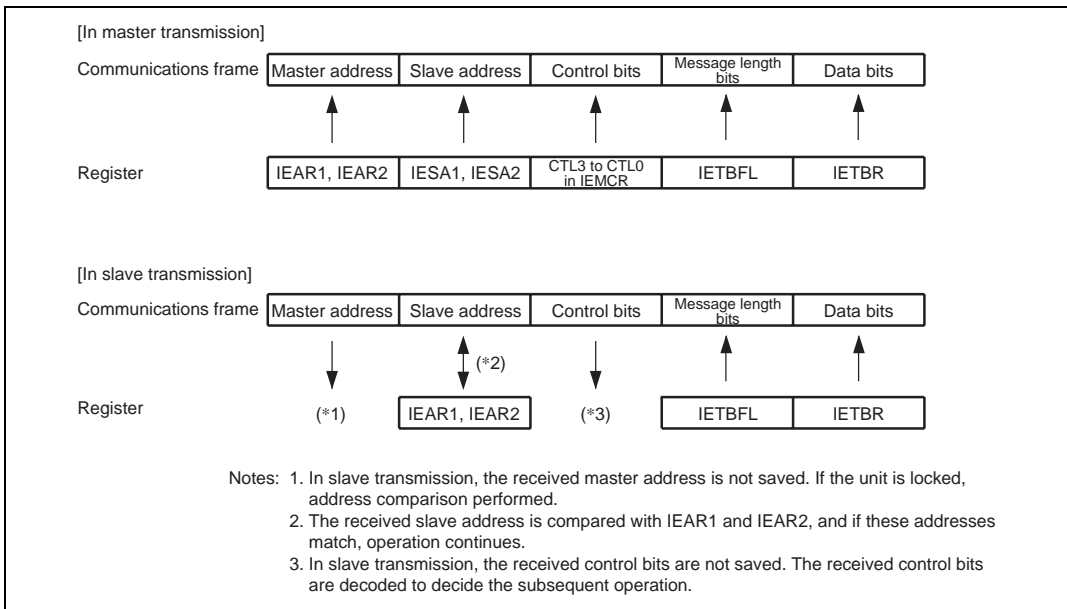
[In master transmission]

Communications frame

| Master address | Slave address | Control bits | Message length bits | Data bits |
|---|---|---|---|---|

Register

| IEAR1, IEAR2 | IESA1, IESA2 | CTL3 to CTL0 in IEMCR | IETBFL | IETBR |
|---|---|---|---|---|

[In slave transmission]

Communications frame

| Master address | Slave address | Control bits | Message length bits | Data bits |
|---|---|---|---|---|

(*2)

Register

(*1) IEAR1, IEAR2 (*3) IETBFL IETBR

Notes: 1. In slave transmission, the received master address is not saved. If the unit is locked, address comparison performed.
2. The received slave address is compared with IEAR1 and IEAR2, and if these addresses match, operation continues.
3. In slave transmission, the received control bits are not saved. The received control bits are decoded to decide the subsequent operation.